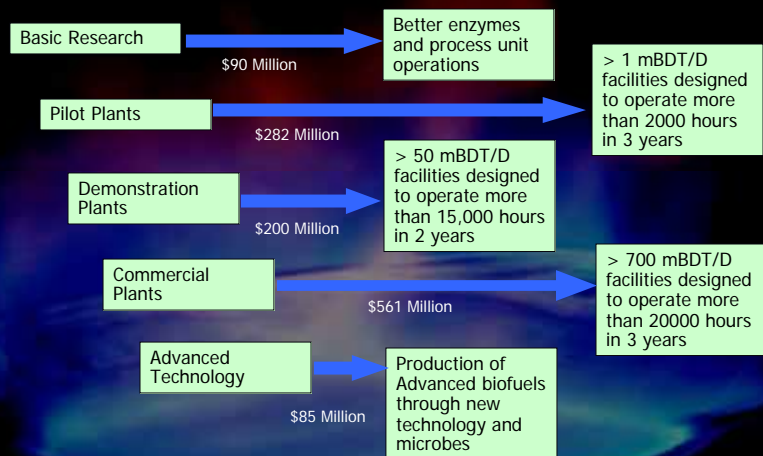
Basic Research

$90 Million

Better enzymes and process unit operations

Pilot Plants

$282 Million

> 1 mBDT/D facilities designed to operate more than 2000 hours in 3 years

Demonstration Plants

$200 Million

> 50 mBDT/D facilities designed to operate more than 15,000 hours in 2 years

Commercial Plants

$561 Million

> 700 mBDT/D facilities designed to operate more than 20000 hours in 3 years

Advanced Technology

$85 Million

Production of Advanced biofuels through new technology and microbes